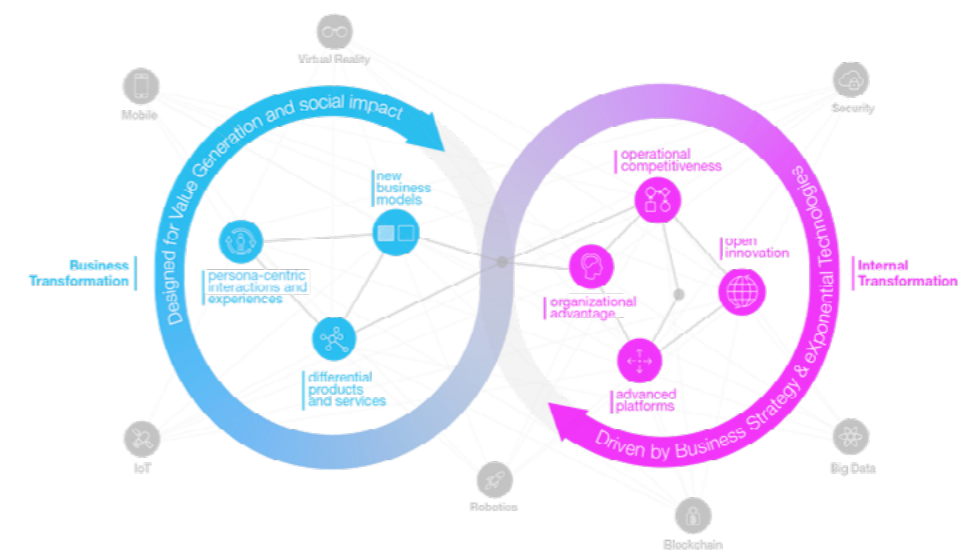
Virtual Reality

Mobile

Security

Designed for Value Generation and social impact

new business models

operational competitiveness

Driven by Business Strategy & eXponential Technologies

Business Transformation

persona-centric interactions and experiences

open innovation

Internal Transformation

organizational advantage

differential products and services

advanced platforms

IoT

Big Data

Robotics

Blockchain